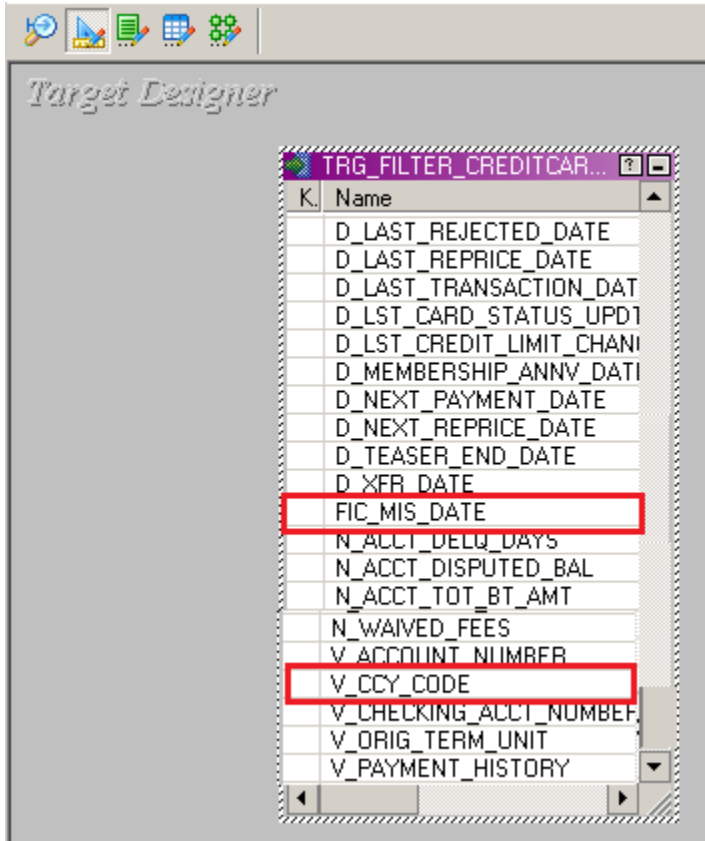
Target Designer

TRG_FILTER_CREDITCAR...

| K. | Name |
|---|---|
| | D_LAST_REJECTED_DATE |
| | D_LAST_REPRICE_DATE |
| | D_LAST_TRANSACTION_DAT |
| | D_LST_CARD_STATUS_UPDT |
| | D_LST_CREDIT_LIMIT_CHAN |
| | D_MEMBERSHIP_ANNV_DATI |
| | D_NEXT_PAYMENT_DATE |
| | D_NEXT_REPRICE_DATE |
| | D_TEASER_END_DATE |
| | D_XFR_DATE |
| | FIC_MIS_DATE |
| | N_ACCT_DELQ_DAYS |
| | N_ACCT_DISPUTED_BAL |
| | N_ACCT_TOT_BT_AMT |
| | N_WAIVED_FEES |
| | V_ACCOUNT_NUMBER |
| | V_CCY_CODE |
| | V_CHECKING_ACCT_NUMBER |
| | V_ORIG_TERM_UNIT |
| | V_PAYMENT_HISTORY |